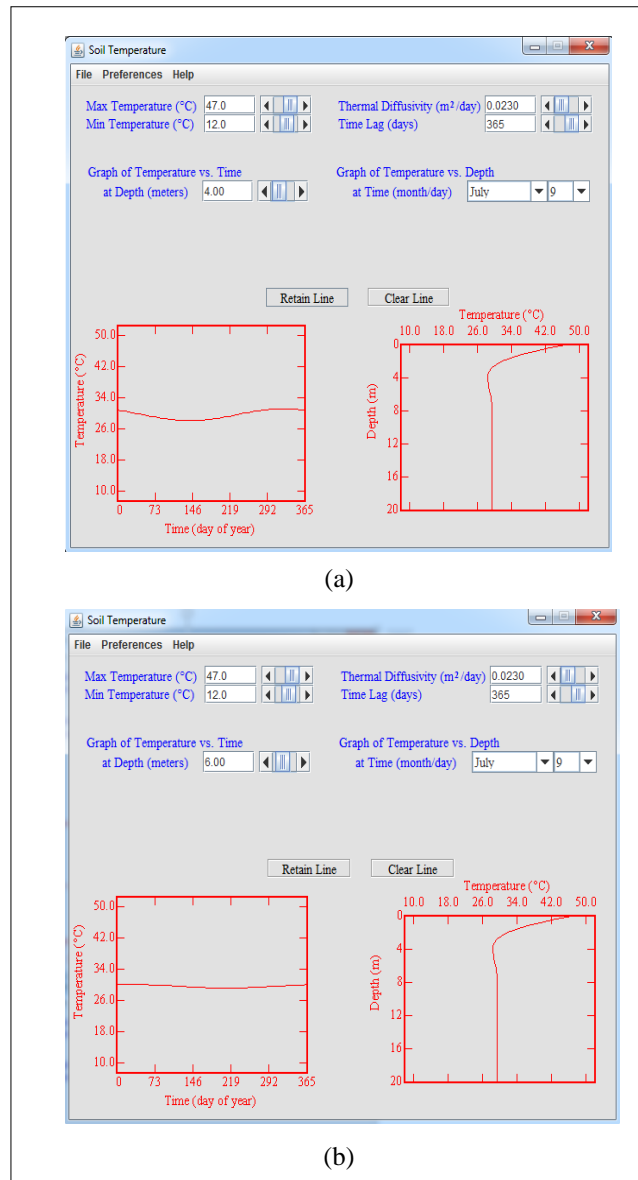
Soil Temperature

File Preferences Help

Max Temperature (°C) 47.0
Min Temperature (°C) 12.0

Thermal Diffusivity (m²/day) 0.0230
Time Lag (days) 365

Graph of Temperature vs. Time
at Depth (meters) 4.00

Graph of Temperature vs. Depth
at Time (month/day) July 9

Retain Line Clear Line

50.0
42.0
34.0
26.0
18.0
10.0
Temperature (°C)
0 73 146 219 292 365
Time (day of year)

Temperature (°C)
10.0 18.0 26.0 34.0 42.0 50.0
0
4
8
12
16
20
Depth (m)

(a)

Soil Temperature

File Preferences Help

Max Temperature (°C) 47.0
Min Temperature (°C) 12.0

Thermal Diffusivity (m²/day) 0.0230
Time Lag (days) 365

Graph of Temperature vs. Time
at Depth (meters) 6.00

Graph of Temperature vs. Depth
at Time (month/day) July 9

Retain Line Clear Line

50.0
42.0
34.0
26.0
18.0
10.0
Temperature (°C)
0 73 146 219 292 365
Time (day of year)

Temperature (°C)
10.0 18.0 26.0 34.0 42.0 50.0
0
4
8
12
16
20
Depth (m)

(b)